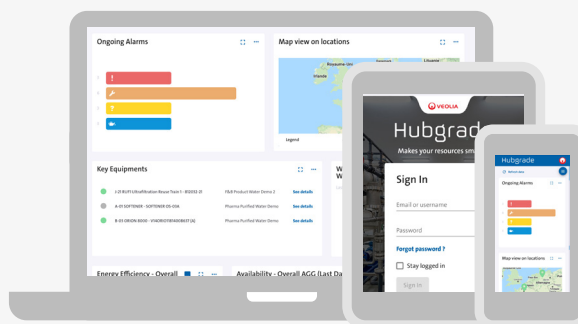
Ongoing Alarms

!

?

Map view on locations

Irlande

Lituanie

Legend

Key Equipments

See details

See details

See details

Energy Efficiency - Overall

Availability - Overall AGG (Last Da

VEOLIA

Hubgrade

Makes your resources sm

Sign In

Email or username

Password

Forgot password ?

Stay logged in

Sign In

Hubgrade

Ongoing Alarms

!

?

Map view on locations